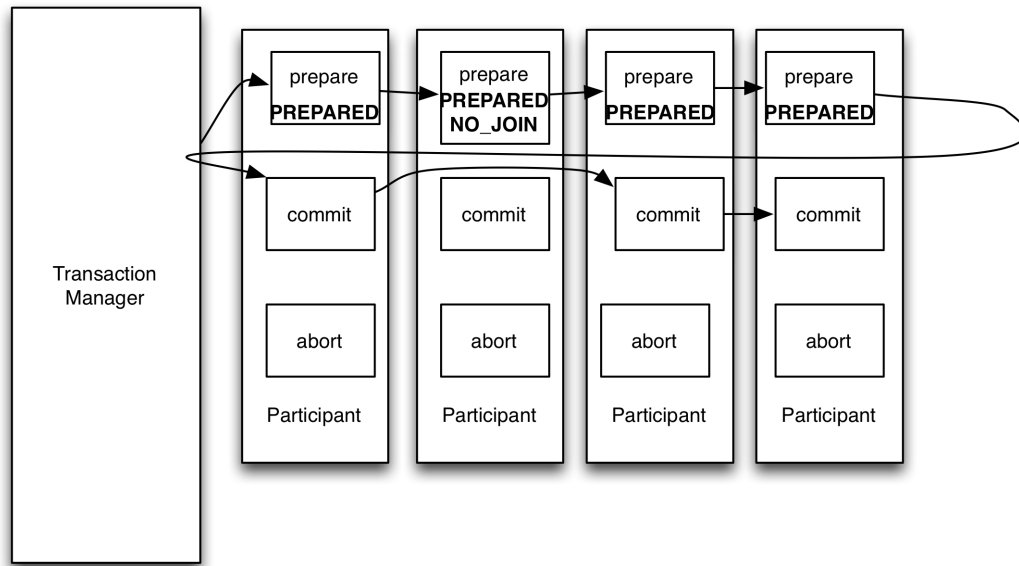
Transaction Manager

prepare
PREPARED

commit

abort

Participant

prepare
PREPARED
NO_JOIN

commit

abort

Participant

prepare
PREPARED

commit

abort

Participant

prepare
PREPARED

commit

abort

Participant